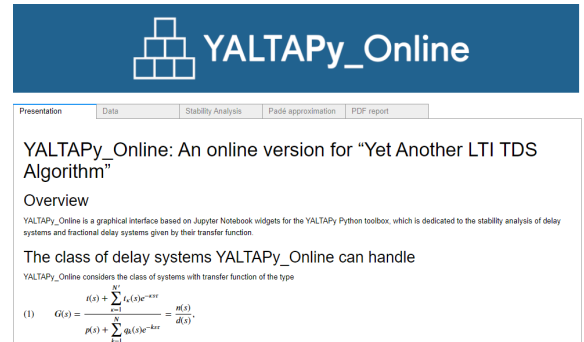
YALTAPy_Online

Presentation | Data | Stability Analysis | Padé approximation | PDF report

YALTAPy_Online: An online version for “Yet Another LTI TDS Algorithm”

Overview

YALTAPy_Online is a graphical interface based on Jupyter Notebook widgets for the YALTAPy Python toolbox, which is dedicated to the stability analysis of delay systems and fractional delay systems given by their transfer function.

The class of delay systems YALTAPy_Online can handle

YALTAPy_Online considers the class of systems with transfer function of the type

(1) $G(s) = \frac{t(s) + \sum_{k=1}^{N'} t_k(s)e^{-k\tau s}}{p(s) + \sum_{k=1}^{N} q_k(s)e^{-k\tau s}} = \frac{n(s)}{d(s)},$